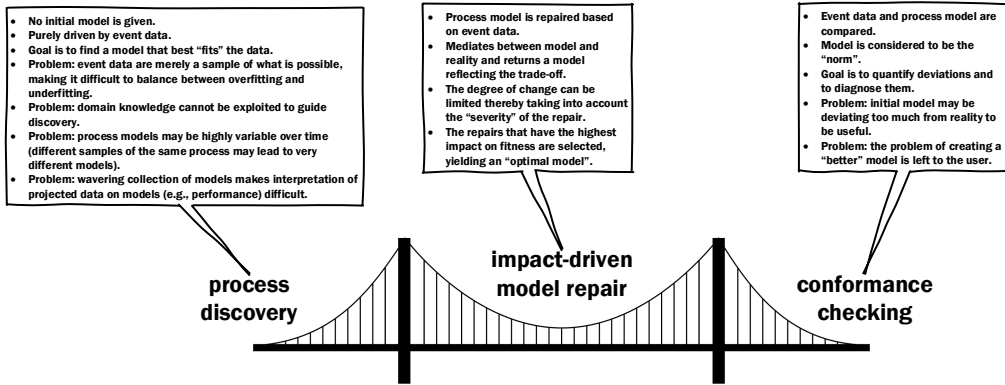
- No initial model is given.
- Purely driven by event data.
- Goal is to find a model that best "fits" the data.
- Problem: event data are merely a sample of what is possible, making it difficult to balance between overfitting and underfitting.
- Problem: domain knowledge cannot be exploited to guide discovery.
- Problem: process models may be highly variable over time (different samples of the same process may lead to very different models).
- Problem: wavering collection of models makes interpretation of projected data on models (e.g., performance) difficult.

- Process model is repaired based on event data.
- Mediates between model and reality and returns a model reflecting the trade-off.
- The degree of change can be limited thereby taking into account the "severity" of the repair.
- The repairs that have the highest impact on fitness are selected, yielding an "optimal model".

- Event data and process model are compared.
- Model is considered to be the "norm".
- Goal is to quantify deviations and to diagnose them.
- Problem: initial model may be deviating too much from reality to be useful.
- Problem: the problem of creating a "better" model is left to the user.

process discovery

impact-driven model repair

conformance checking